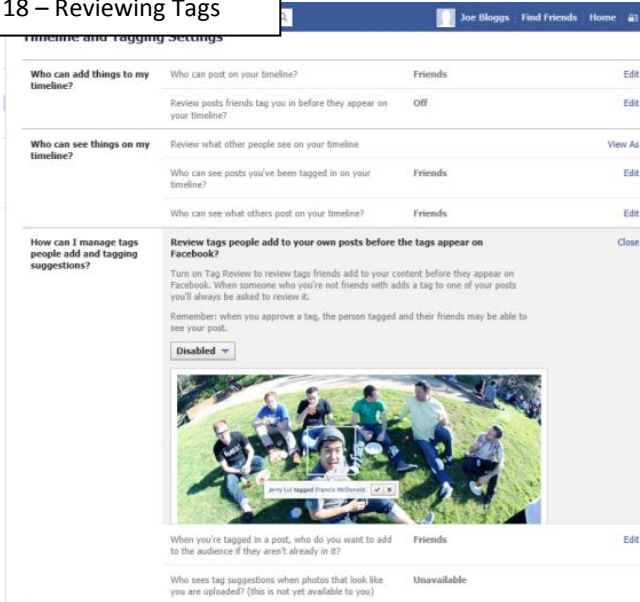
18 – Reviewing Tags

Joe Bloggs Find Friends Home

Timeline and Tagging Settings

| | | | |
|---|---|---|---|
| Who can add things to my timeline? | Who can post on your timeline? | Friends | Edit |
| | Review posts friends tag you in before they appear on your timeline? | Off | Edit |
| Who can see things on my timeline? | Review what other people see on your timeline | | View As |
| | Who can see posts you've been tagged in on your timeline? | Friends | Edit |
| | Who can see what others post on your timeline? | Friends | Edit |

How can I manage tags people add and tagging suggestions?

Review tags people add to your own posts before the tags appear on Facebook?

Close

Turn on Tag Review to review tags friends add to your content before they appear on Facebook. When someone who you're not friends with adds a tag to one of your posts you'll always be asked to review it.

Remember: when you approve a tag, the person tagged and their friends may be able to see your post.

Disabled

Jerry Lui tagged Francis McDonald.

| | | |
|---|---|---|
| When you're tagged in a post, who do you want to add to the audience if they aren't already in it? | Friends | Edit |
| Who sees tag suggestions when photos that look like you are uploaded? (this is not yet available to you) | Unavailable | |